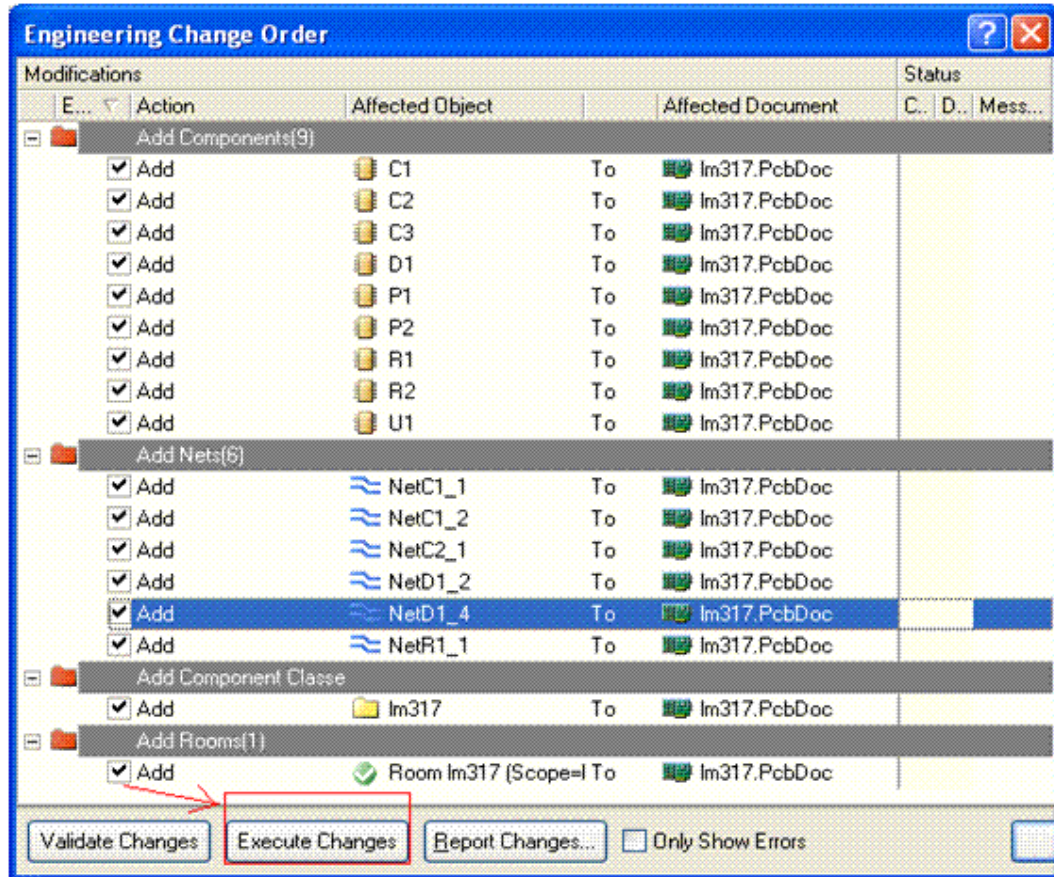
Engineering Change Order

| Modifications | | | | | Status | | |
|---|---|---|---|---|---|---|---|
| E... | Action | Affected Object | | Affected Document | C.. | D.. | Mess... |
| | Add Components(9) | | | | | | |
| | Add | C1 | To | lm317.PcbDoc | | | |
| | Add | C2 | To | lm317.PcbDoc | | | |
| | Add | C3 | To | lm317.PcbDoc | | | |
| | Add | D1 | To | lm317.PcbDoc | | | |
| | Add | P1 | To | lm317.PcbDoc | | | |
| | Add | P2 | To | lm317.PcbDoc | | | |
| | Add | R1 | To | lm317.PcbDoc | | | |
| | Add | R2 | To | lm317.PcbDoc | | | |
| | Add | U1 | To | lm317.PcbDoc | | | |
| | Add Nets(6) | | | | | | |
| | Add | NetC1_1 | To | lm317.PcbDoc | | | |
| | Add | NetC1_2 | To | lm317.PcbDoc | | | |
| | Add | NetC2_1 | To | lm317.PcbDoc | | | |
| | Add | NetD1_2 | To | lm317.PcbDoc | | | |
| | Add | NetD1_4 | To | lm317.PcbDoc | | | |
| | Add | NetR1_1 | To | lm317.PcbDoc | | | |
| | Add Component Classe | | | | | | |
| | Add | lm317 | To | lm317.PcbDoc | | | |
| | Add Rooms(1) | | | | | | |
| | Add | Room lm317 (Scope=I | To | lm317.PcbDoc | | | |

Validate Changes | Execute Changes | Report Changes... | Only Show Errors